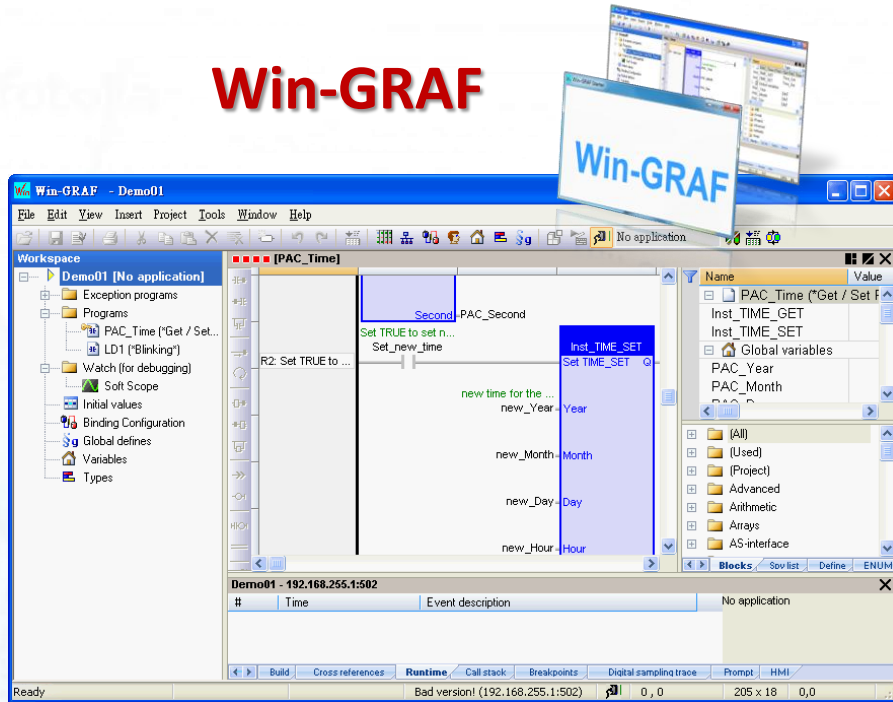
Win-GRAF

Win-GRAF

Win-GRAF - Demo01

File Edit View Insert Project Tools Window Help

No application

Workspace

Demo01 [No application]
Exception programs
Programs
PAC_Time ("Get / Set...
LD1 ("Blinking")
Watch (for debugging)
Soft Scope
Initial values
Binding Configuration
Global defines
Variables
Types

[PAC_Time]

Second PAC_Second
Set TRUE to set n...
Set_new_time
R2: Set TRUE to ...
Inst_TIME_SET
Set TIME_SET Q
new time for the ...
new_Year Year
new_Month Month
new_Day Day
new_Hour Hour

| Name | Value |
|---|---|
| PAC_Time ("Get / Set F | |
| Inst_TIME_GET | |
| Inst_TIME_SET | |
| Global variables | |
| PAC_Year | |
| PAC_Month | |

(All)
(Used)
(Project)
Advanced
Arithmetic
Arrays
AS-interface

Blocks | Sov list | Define | ENUM

Demo01 - 192.168.255.1:502

| # | Time | Event description |
|---|---|---|

No application

Build | Cross references | Runtime | Call stack | Breakpoints | Digital sampling trace | Prompt | HMI

Ready | Bad version! (192.168.255.1:502) | 0 , 0 | 205 x 18 | 0,0